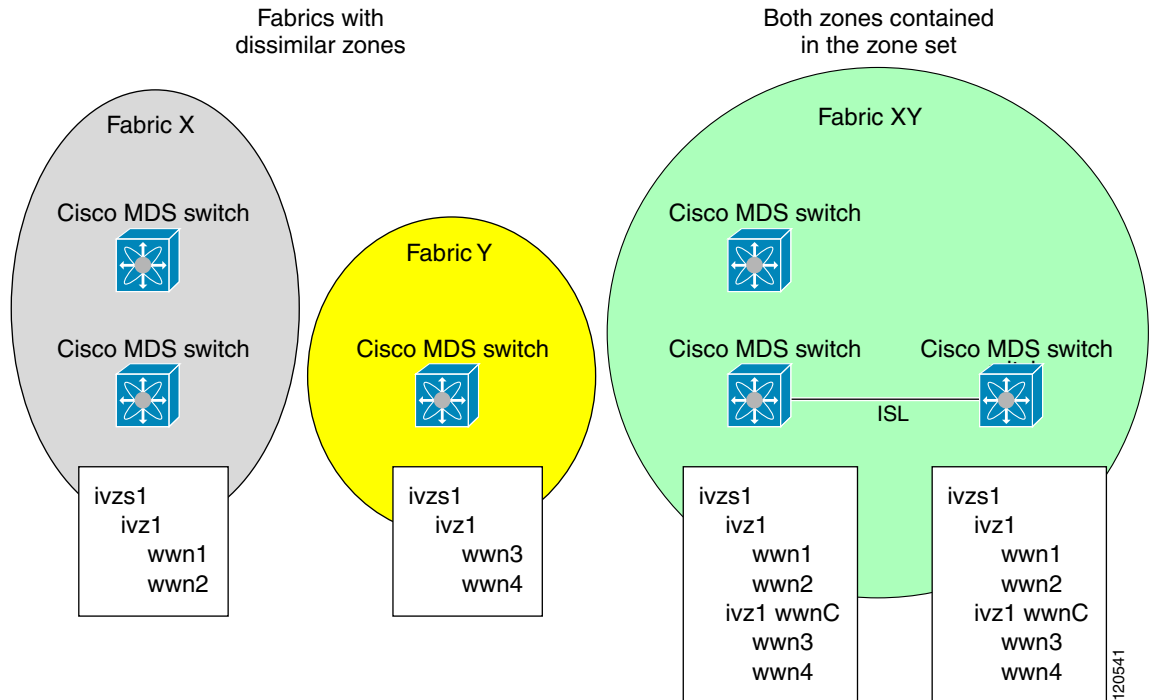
Fabrics with dissimilar zones

Both zones contained in the zone set

Fabric X

Cisco MDS switch

Cisco MDS switch

Fabric Y

Cisco MDS switch

Fabric XY

Cisco MDS switch

Cisco MDS switch

Cisco MDS switch

ISL

ivzs1
ivz1
wwn1
wwn2

ivzs1
ivz1
wwn3
wwn4

ivzs1
ivz1
wwn1
wwn2
ivz1 wwnC
wwn3
wwn4

ivzs1
ivz1
wwn1
wwn2
ivz1 wwnC
wwn3
wwn4

120541